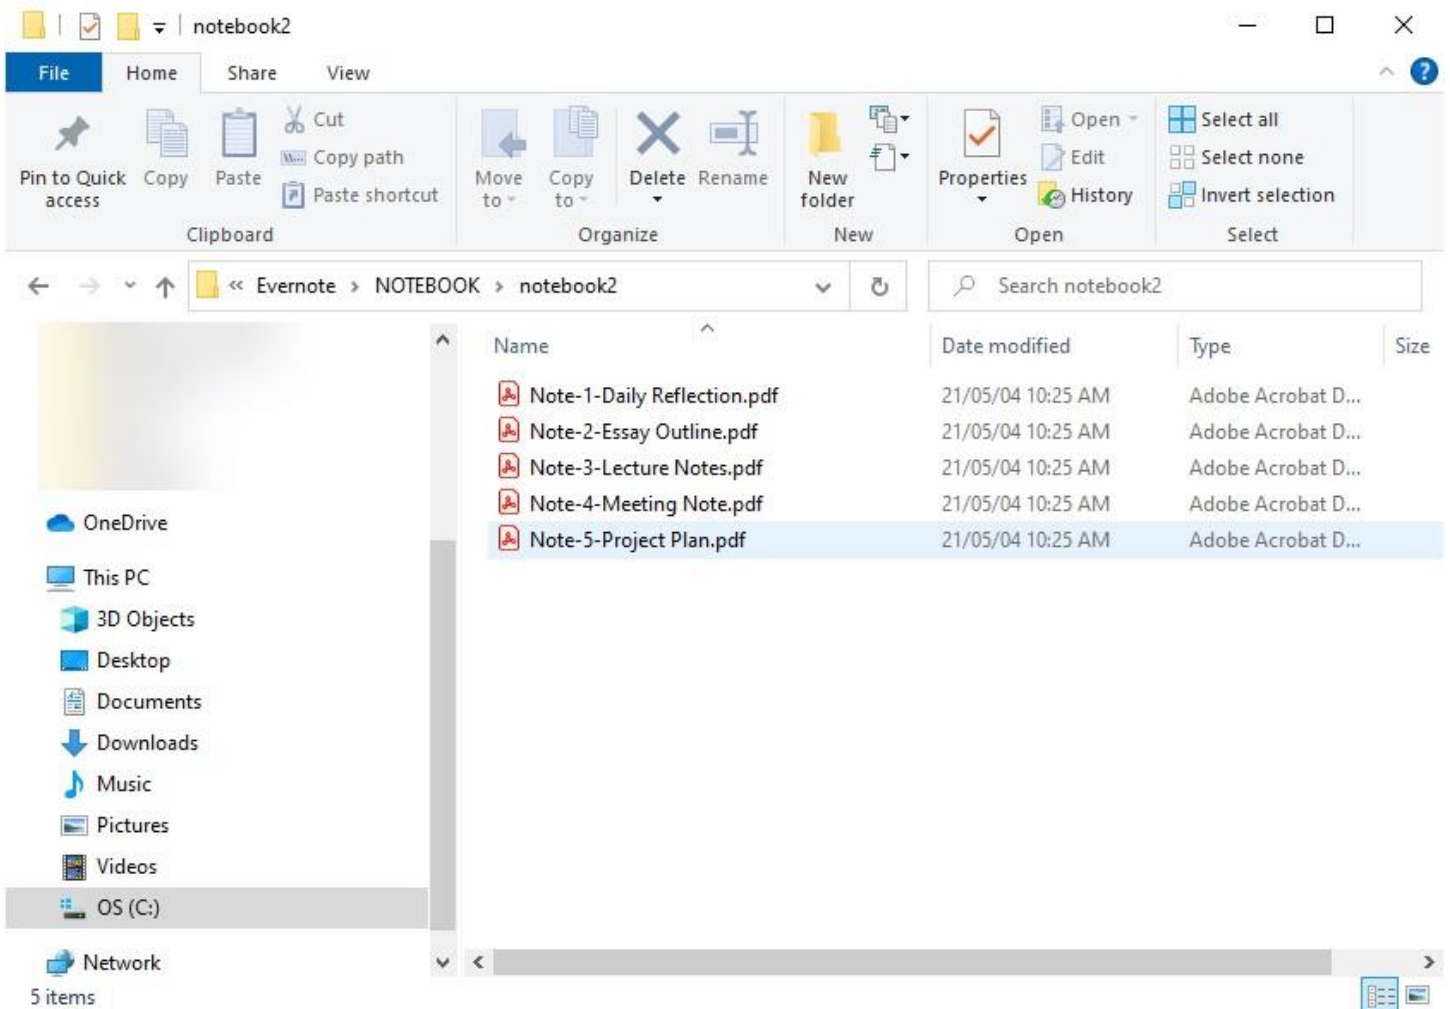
notebook2

File Home Share View

Pin to Quick access Copy Paste Cut Copy path Paste shortcut
Clipboard

Move to Copy to Delete Rename
Organize

New folder
New

Properties Open Edit History
Open

Select all Select none Invert selection
Select

« Evernote › NOTEBOOK › notebook2

Search notebook2

OneDrive
This PC
3D Objects
Desktop
Documents
Downloads
Music
Pictures
Videos
OS (C:)
Network

| Name | Date modified | Type | Size |
|---|---|---|---|
| Note-1-Daily Reflection.pdf | 21/05/04 10:25 AM | Adobe Acrobat D... | |
| Note-2-Essay Outline.pdf | 21/05/04 10:25 AM | Adobe Acrobat D... | |
| Note-3-Lecture Notes.pdf | 21/05/04 10:25 AM | Adobe Acrobat D... | |
| Note-4-Meeting Note.pdf | 21/05/04 10:25 AM | Adobe Acrobat D... | |
| Note-5-Project Plan.pdf | 21/05/04 10:25 AM | Adobe Acrobat D... | |

5 items